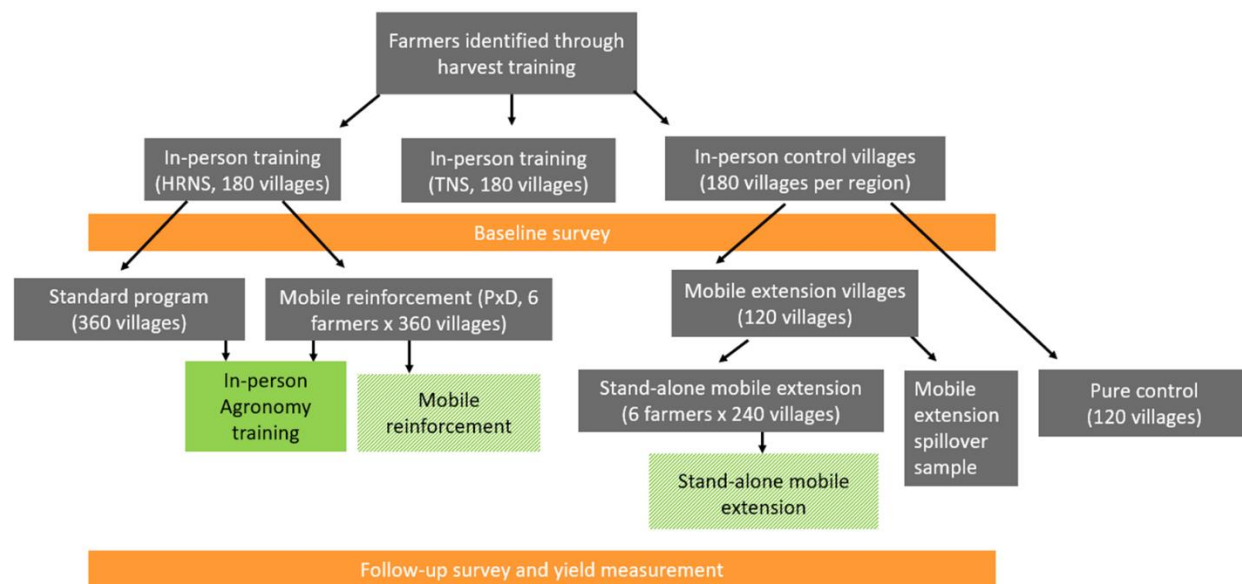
Farmers identified through harvest training

In-person training (HRNS, 180 villages)

In-person training (TNS, 180 villages)

In-person control villages (180 villages per region)

Baseline survey

Standard program (360 villages)

Mobile reinforcement (PxD, 6 farmers x 360 villages)

Mobile extension villages (120 villages)

In-person Agronomy training

Mobile reinforcement

Stand-alone mobile extension (6 farmers x 240 villages)

Mobile extension spillover sample

Pure control (120 villages)

Stand-alone mobile extension

Follow-up survey and yield measurement